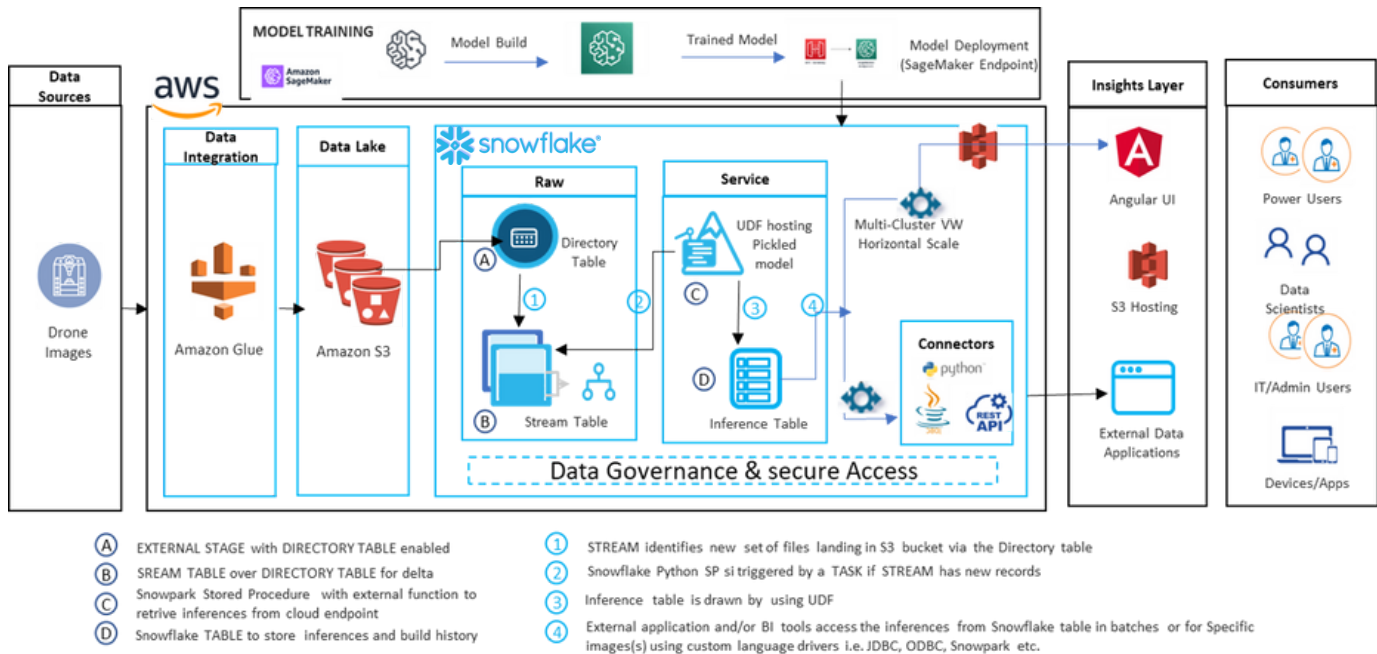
MODEL TRAINING

Amazon SageMaker

Model Build

Trained Model

Model Deployment (SageMaker Endpoint)

Data Sources

Drone Images

aws

Data Integration

Amazon Glue

Data Lake

Amazon S3

snowflake

Raw

Directory Table

A

1

B

Stream Table

Service

UDF hosting Pickled model

C

2

3

D

Inference Table

4

Multi-Cluster VW Horizontal Scale

Connectors

python

REST API

Data Governance & secure Access

Insights Layer

Angular UI

S3 Hosting

External Data Applications

Consumers

Power Users

Data Scientists

IT/Admin Users

Devices/Apps

A EXTERNAL STAGE with DIRECTORY TABLE enabled

B SREAM TABLE over DIRECTORY TABLE for delta

C Snowpark Stored Procedure with external function to retrive inferences from cloud endpoint

D Snowflake TABLE to store inferences and build history

1 STREAM identifies new set of files landing in S3 bucket via the Directory table

2 Snowflake Python SP si triggered by a TASK if STREAM has new records

3 Inference table is drawn by using UDF

4 External application and/or BI tools access the inferences from Snowflake table in batches or for Specific images(s) using custom language drivers i.e. JDBC, ODBC, Snowpark etc.